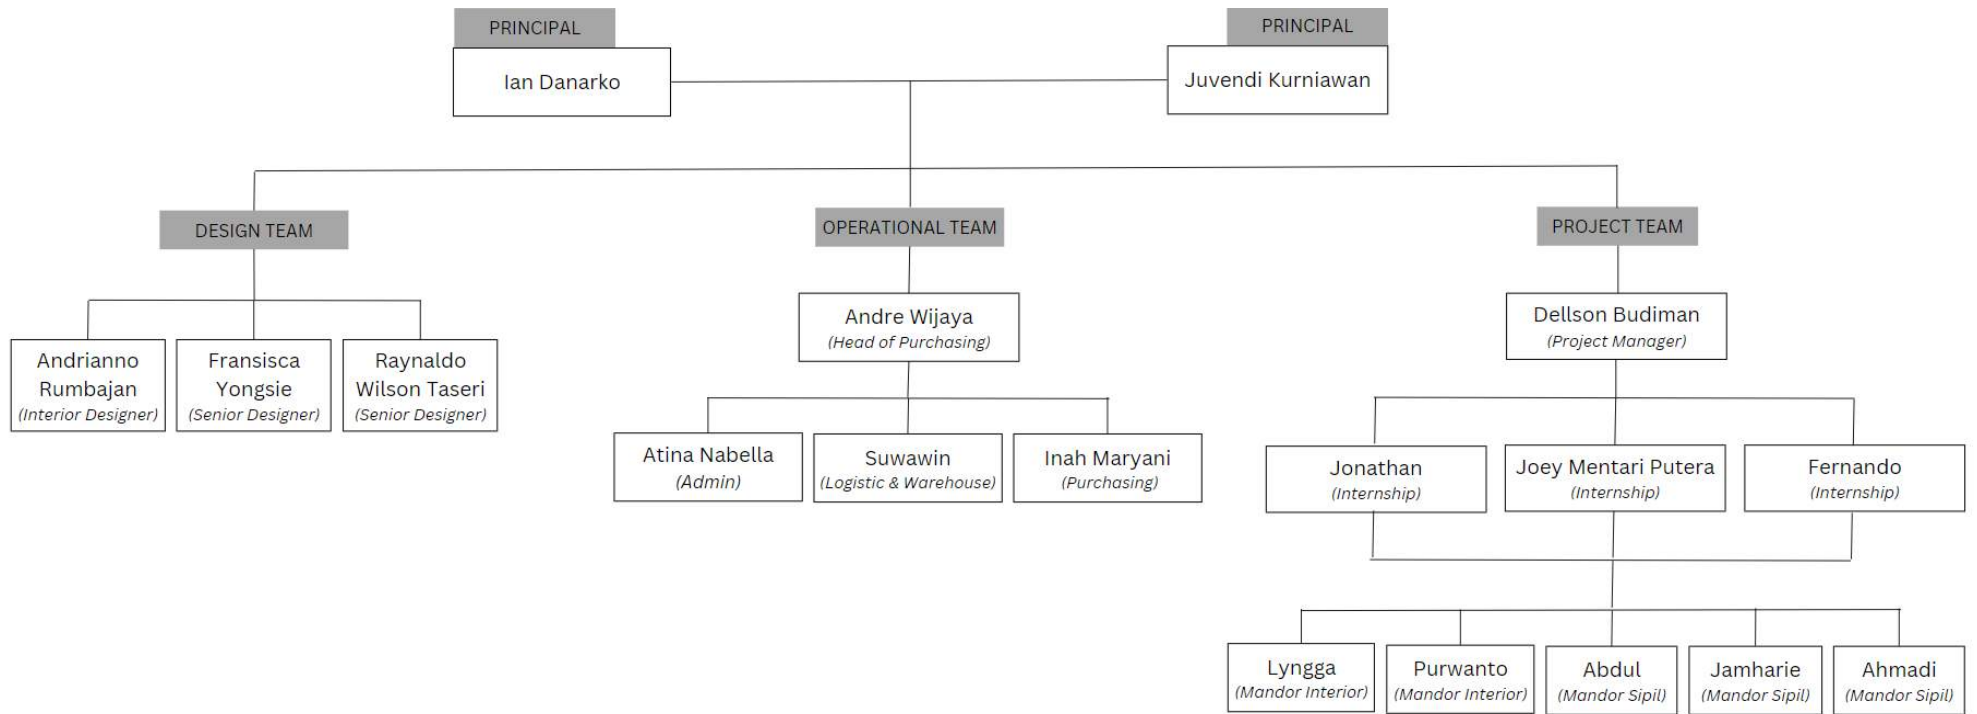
PRINCIPAL
Ian Danarko

PRINCIPAL
Juvendi Kurniawan

DESIGN TEAM

Andrianno Rumbajan
(Interior Designer)

Fransisca Yongsie
(Senior Designer)

Raynaldo Wilson Taseri
(Senior Designer)

OPERATIONAL TEAM

Andre Wijaya
(Head of Purchasing)

Atina Nabella
(Admin)

Suwawin
(Logistic & Warehouse)

Inah Maryani
(Purchasing)

PROJECT TEAM

Dellson Budiman
(Project Manager)

Jonathan
(Internship)

Joey Mentari Putera
(Internship)

Fernando
(Internship)

Lyngga
(Mandor Interior)

Purwanto
(Mandor Interior)

Abdul
(Mandor Sipil)

Jamharie
(Mandor Sipil)

Ahmadi
(Mandor Sipil)